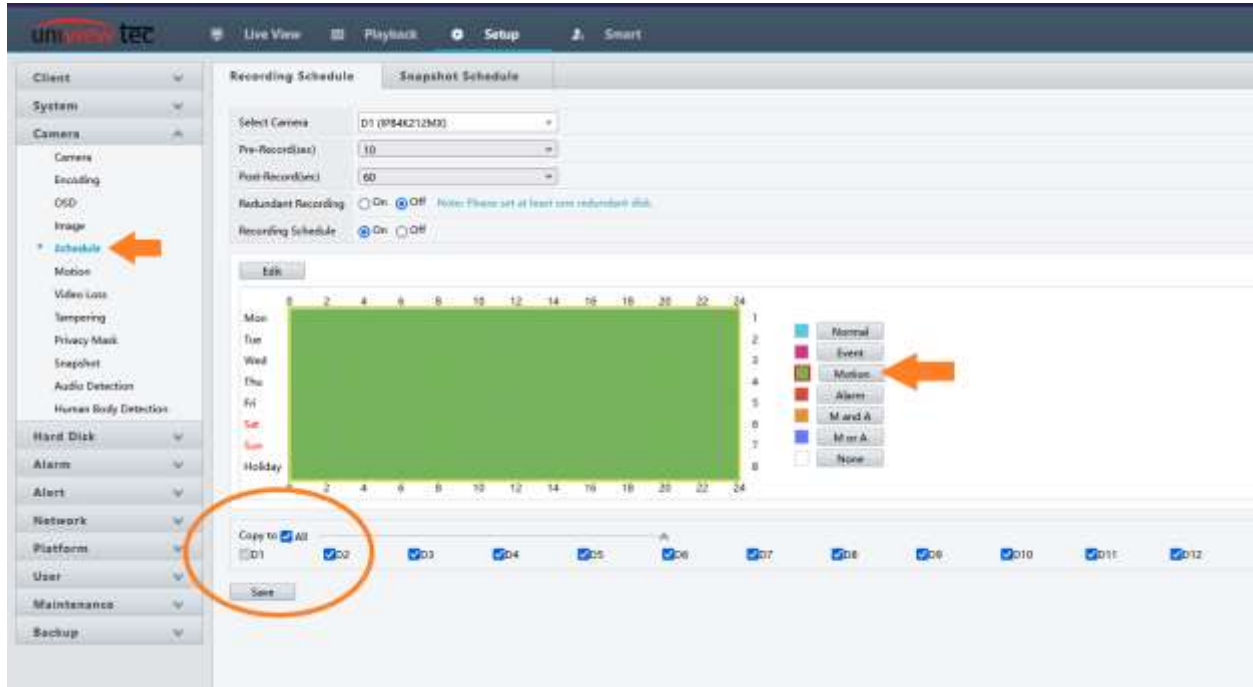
un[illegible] tec

Live View
Playback
Setup
Smart

Client
System
Camera
Camera
Encoding
OSD
Image
Schedule
Motion
Video Loss
Tampering
Privacy Mask
Snapshot
Audio Detection
Human Body Detection
Hard Disk
Alarm
Alert
Network
Platform
User
Maintenance
Backup

Recording Schedule
Snapshot Schedule

Select Camera D1 (IP84K212MX)
Pre-Record(sec) 10
Post-Record(sec) 60
Redundant Recording On Off Note: Please set at least one redundant disk.
Recording Schedule On Off

Edit

0 2 4 6 8 10 12 14 16 18 20 22 24
Mon
Tue
Wed
Thu
Fri
Sat
Sun
Holiday
1
2
3
4
5
6
7
8
0 2 4 6 8 10 12 14 16 18 20 22 24

Normal
Event
Motion
Alarm
M and A
M or A
None

Copy to All
D1 D2 D3 D4 D5 D6 D7 D8 D9 D10 D11 D12

Save